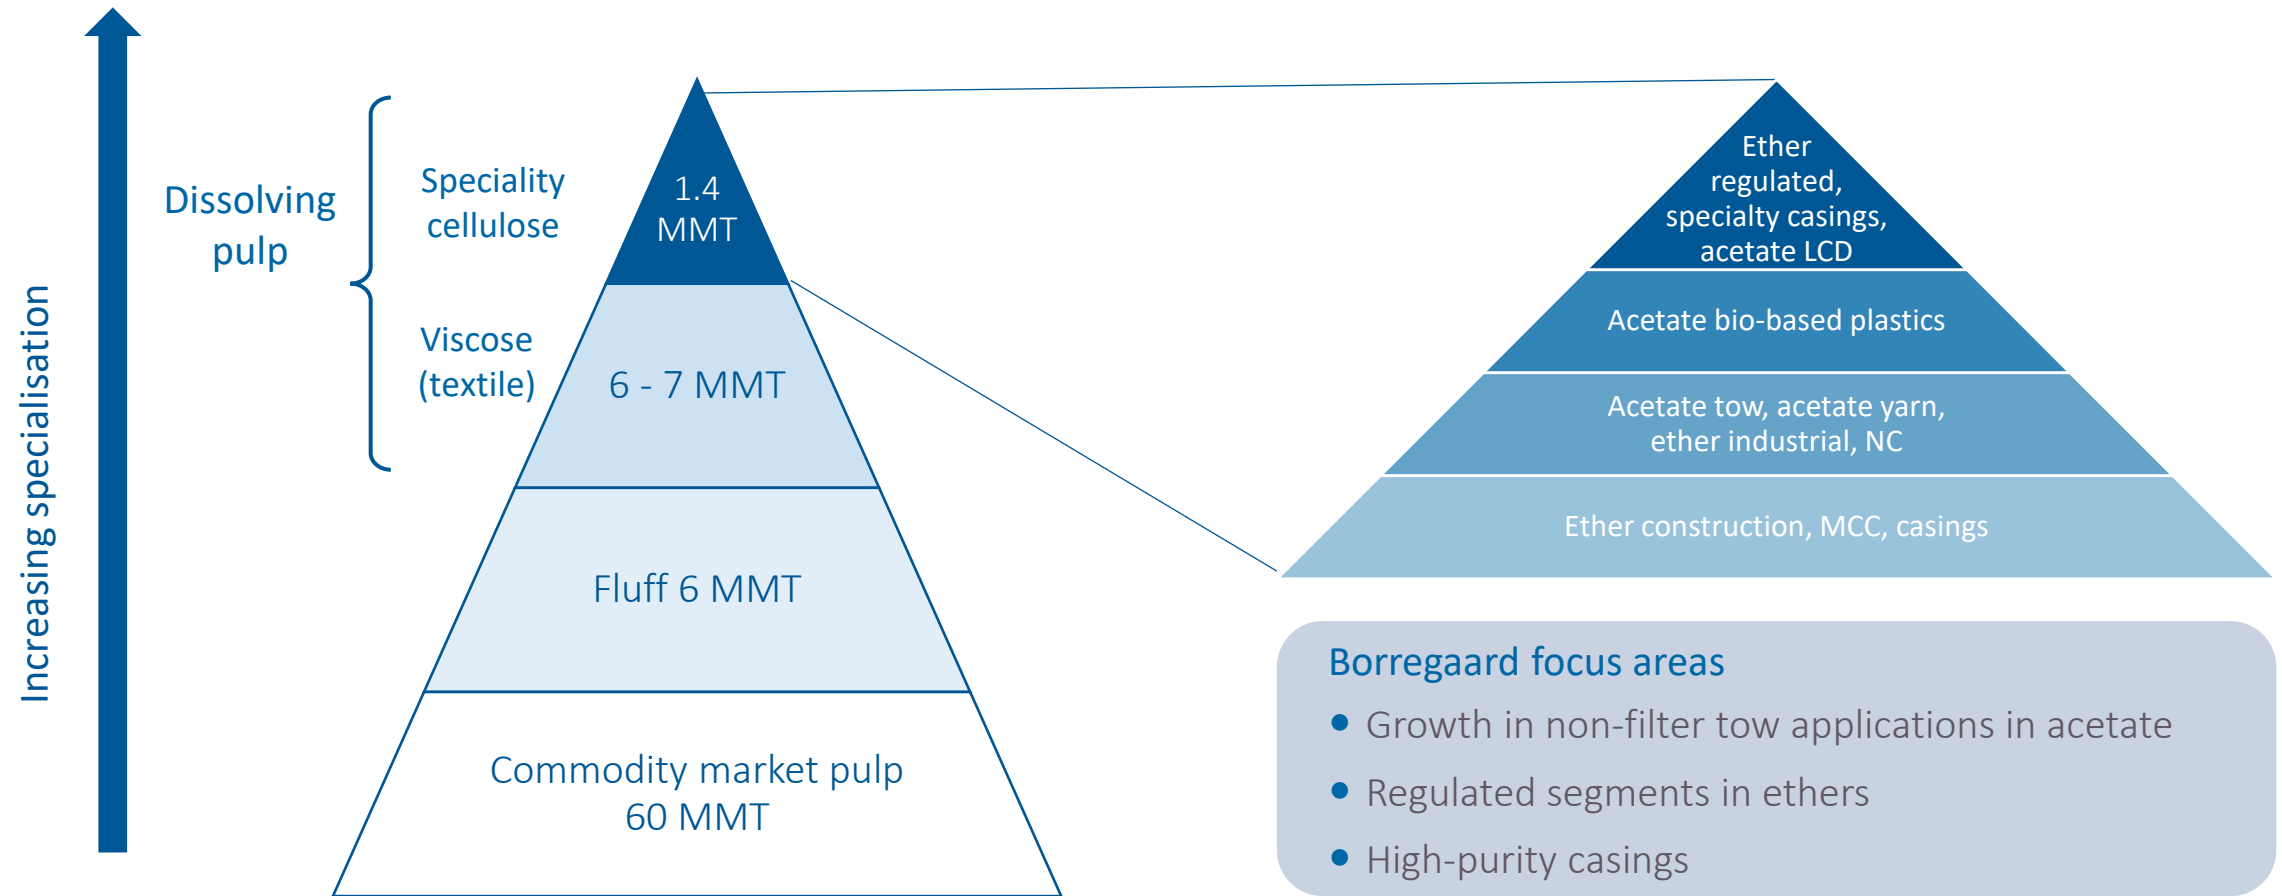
Increasing specialisation

Dissolving pulp

Speciality cellulose

Viscose (textile)

1.4 MMT

6 - 7 MMT

Fluff 6 MMT

Commodity market pulp 60 MMT

Ether regulated, specialty casings, acetate LCD

Acetate bio-based plastics

Acetate tow, acetate yarn, ether industrial, NC

Ether construction, MCC, casings

Borregaard focus areas

- Growth in non-filter tow applications in acetate
- Regulated segments in ethers
- High-purity casings